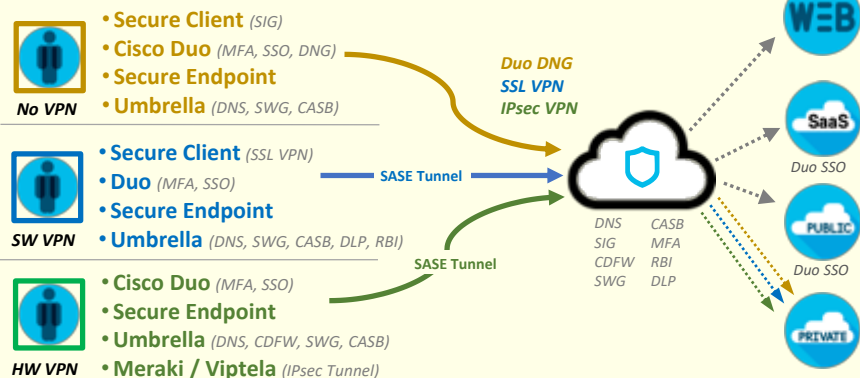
• Secure Client (SIG)
• Cisco Duo (MFA, SSO, DNG)
• Secure Endpoint
• Umbrella (DNS, SWG, CASB)

No VPN

• Secure Client (SSL VPN)
• Duo (MFA, SSO)
• Secure Endpoint
• Umbrella (DNS, SWG, CASB, DLP, RBI)

SW VPN

• Cisco Duo (MFA, SSO)
• Secure Endpoint
• Umbrella (DNS, CDFW, SWG, CASB)
• Meraki / Viptela (IPsec Tunnel)

HW VPN

Duo DNG
SSL VPN
IPsec VPN

SASE Tunnel

SASE Tunnel

| DNS | CASB |
|---|---|
| SIG | MFA |
| CDFW | RBI |
| SWG | DLP |

WEB

SaaS

Duo SSO

PUBLIC

Duo SSO

PRIVATE